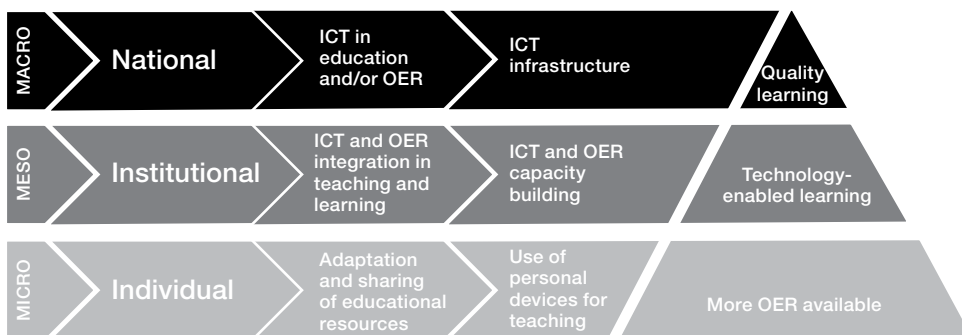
MACRO

National

ICT in education and/or OER

ICT infrastructure

Quality learning

MESO

Institutional

ICT and OER integration in teaching and learning

ICT and OER capacity building

Technology-enabled learning

MICRO

Individual

Adaptation and sharing of educational resources

Use of personal devices for teaching

More OER available